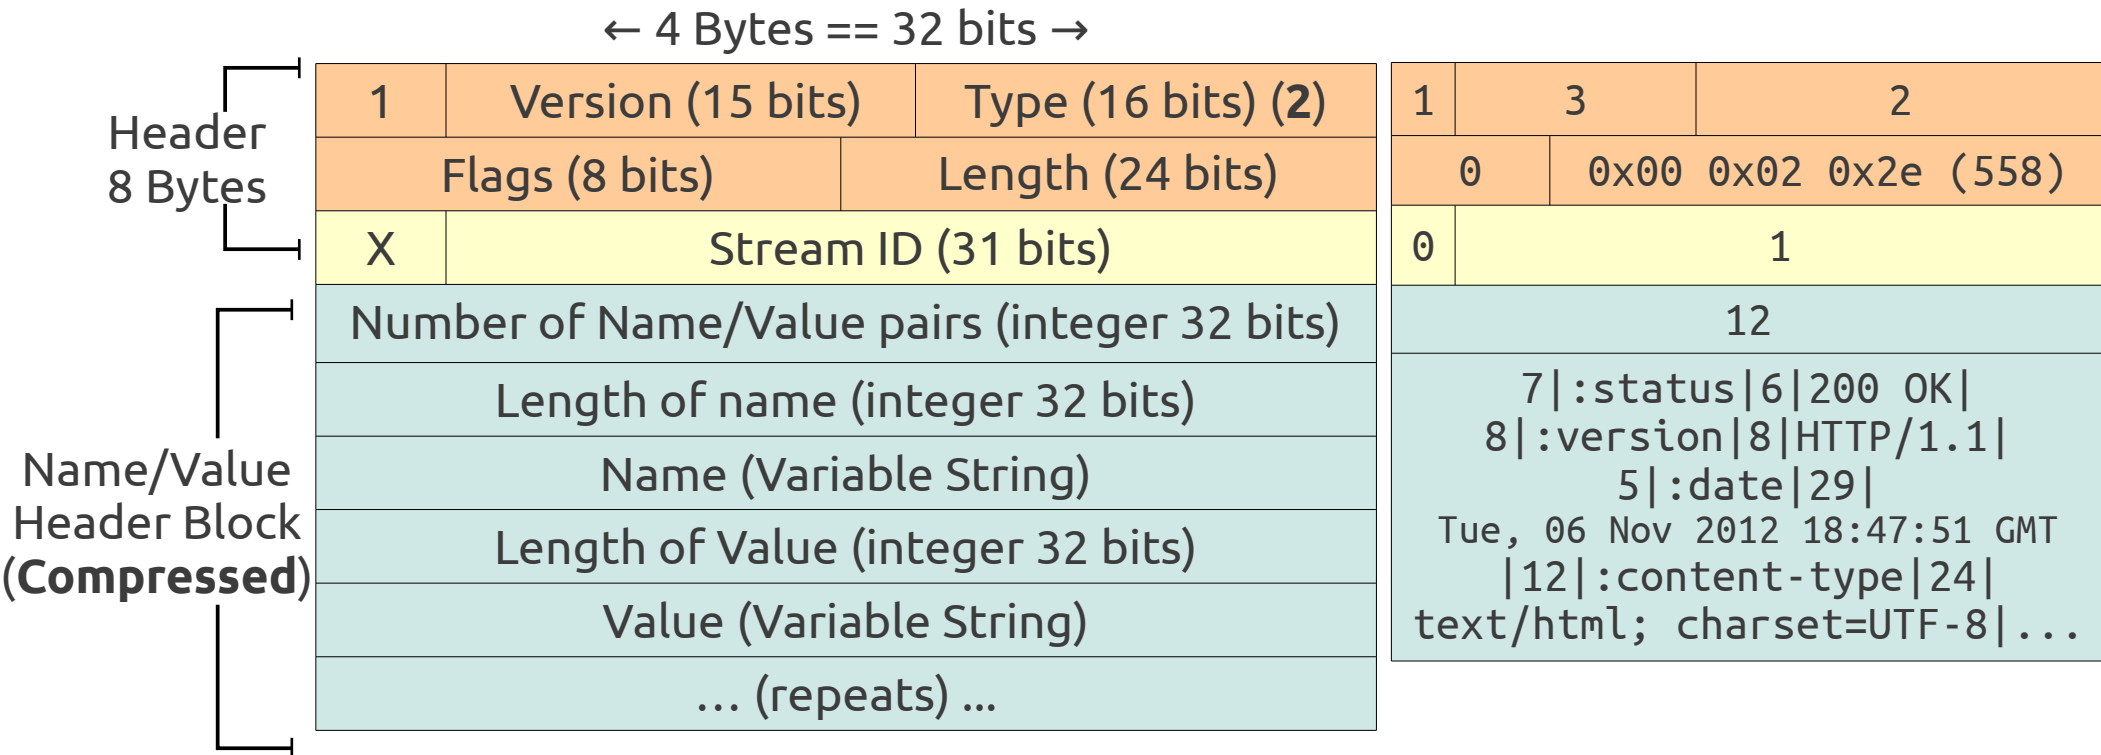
← 4 Bytes == 32 bits →

Header
8 Bytes

| 1 | Version (15 bits) | Type (16 bits) (**2**) |
|---|---|---|
| Flags (8 bits) | | Length (24 bits) |
| X | Stream ID (31 bits) | |

Name/Value
Header Block
(**Compressed**)

Number of Name/Value pairs (integer 32 bits)

Length of name (integer 32 bits)

Name (Variable String)

Length of Value (integer 32 bits)

Value (Variable String)

... (repeats) ...

| 1 | 3 | 2 |
|---|---|---|
| 0 | | 0x00 0x02 0x2e (558) |
| 0 | 1 | |

12

7|:status|6|200 OK|
8|:version|8|HTTP/1.1|
5|:date|29|
Tue, 06 Nov 2012 18:47:51 GMT
|12|:content-type|24|
text/html; charset=UTF-8|...